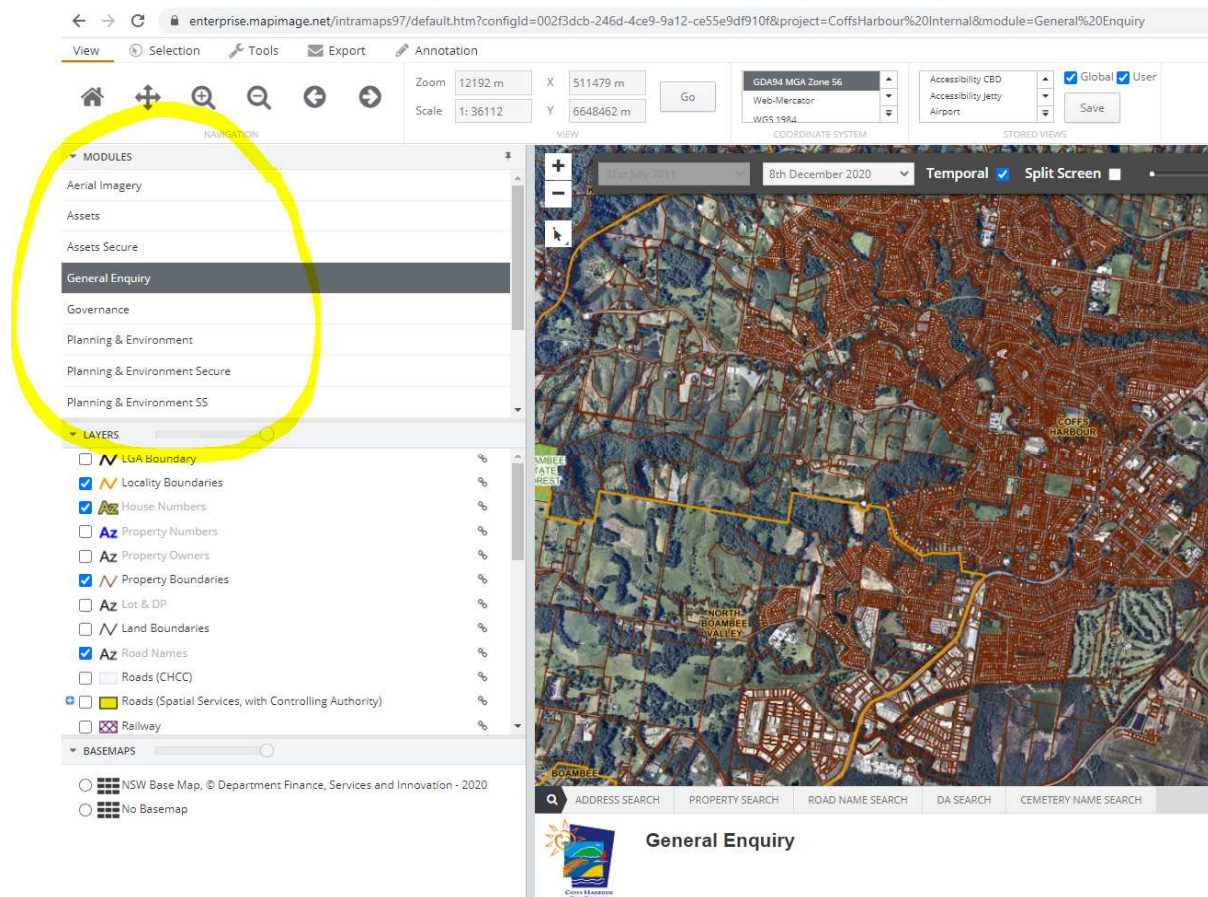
enterprise.mapimage.net/intramaps97/default.htm?configId=002f3dcb-246d-4ce9-9a12-ce55e9df910f&project=CoffsHarbour%20Internal&module=General%20Enquiry

View | Selection | Tools | Export | Annotation

NAVIGATION

Zoom 12192 m
Scale 1: 36112
X 511479 m
Y 6648462 m
Go
VIEW

GDA94 MGA Zone 56
Web-Mercator
WGS 1984
COORDINATE SYSTEM

Accessibility CBD
Accessibility Jetty
Airport
Global User
Save
STORED VIEWS

MODULES
Aerial Imagery
Assets
Assets Secure
General Enquiry
Governance
Planning & Environment
Planning & Environment Secure
Planning & Environment SS

LAYERS
LGA Boundary
Locality Boundaries
House Numbers
Property Numbers
Property Owners
Property Boundaries
Lot & DP
Land Boundaries
Road Names
Roads (CHCC)
Roads (Spatial Services, with Controlling Authority)
Railway

BASEMAPS
NSW Base Map, © Department Finance, Services and Innovation - 2020
No Basemap

31st July 2011
8th December 2020
Temporal
Split Screen

COFFS HARBOUR
BOAMBEE STATE FOREST
NORTH BOAMBEE VALLEY
BOAMBEE

ADDRESS SEARCH | PROPERTY SEARCH | ROAD NAME SEARCH | DA SEARCH | CEMETERY NAME SEARCH

General Enquiry